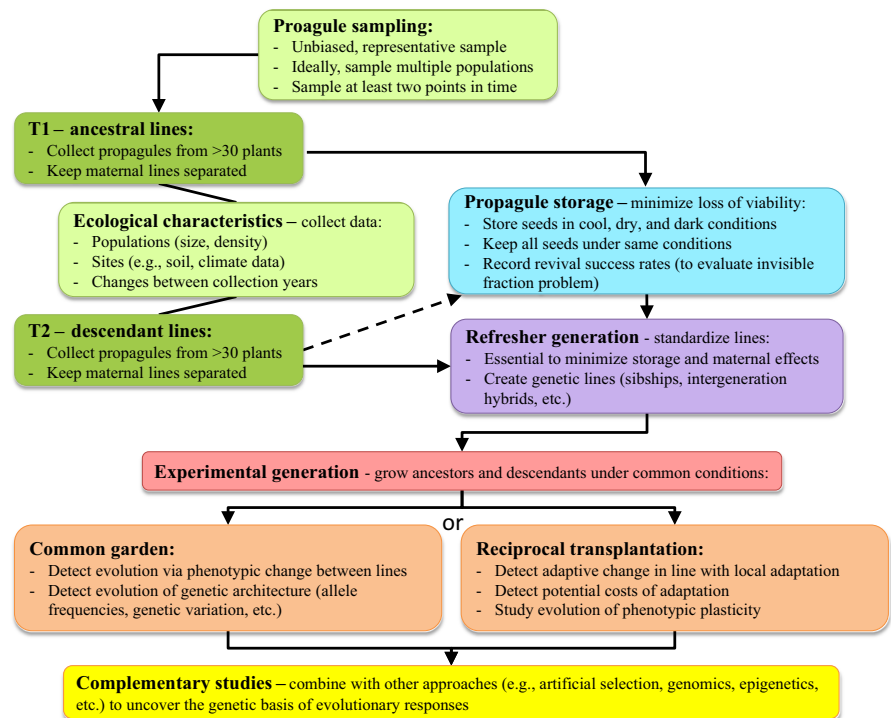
**Proagule sampling:**
- Unbiased, representative sample
- Ideally, sample multiple populations
- Sample at least two points in time

**T1 – ancestral lines:**
- Collect propagules from >30 plants
- Keep maternal lines separated

**Ecological characteristics** – collect data:
- Populations (size, density)
- Sites (e.g., soil, climate data)
- Changes between collection years

**T2 – descendant lines:**
- Collect propagules from >30 plants
- Keep maternal lines separated

**Propagule storage** – minimize loss of viability:
- Store seeds in cool, dry, and dark conditions
- Keep all seeds under same conditions
- Record revival success rates (to evaluate invisible fraction problem)

**Refresher generation** - standardize lines:
- Essential to minimize storage and maternal effects
- Create genetic lines (sibships, intergeneration hybrids, etc.)

**Experimental generation** - grow ancestors and descendants under common conditions:

or

**Common garden:**
- Detect evolution via phenotypic change between lines
- Detect evolution of genetic architecture (allele frequencies, genetic variation, etc.)

**Reciprocal transplantation:**
- Detect adaptive change in line with local adaptation
- Detect potential costs of adaptation
- Study evolution of phenotypic plasticity

**Complementary studies** – combine with other approaches (e.g., artificial selection, genomics, epigenetics, etc.) to uncover the genetic basis of evolutionary responses